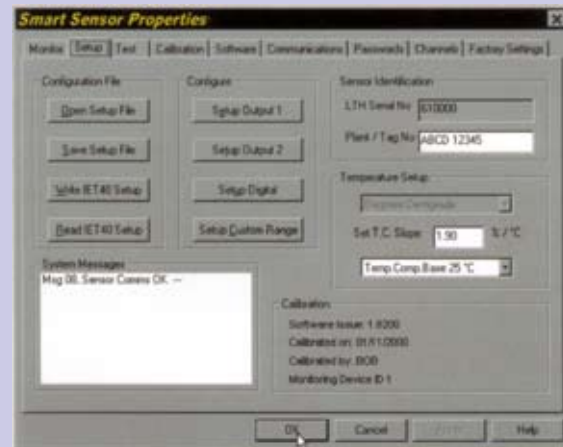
Smart Sensor Properties

Monitor | Setup | Test | Calibration | Software | Communications | Passwords | Channels | Factory Settings

Configuration File

Open Setup File

Save Setup File

Write IET40 Setup

Read IET40 Setup

Configure

Setup Output 1

Setup Output 2

Setup Digital

Setup Custom Range

Sensor Identification

LTH Serial No 610000

Plant / Tag No ABCD 12345

Temperature Setup

Degrees Centigrade

Set T.C. Slope 1.90 % / °C

Temp.Comp.Base 25 °C

System Messages

Msg 08. Sensor Comms OK. --

Calibration

Software Issue: 1.0200

Calibrated on: 01/11/2000

Calibrated by: BOB

Monitoring Device ID 1

OK

Cancel

Apply

Help